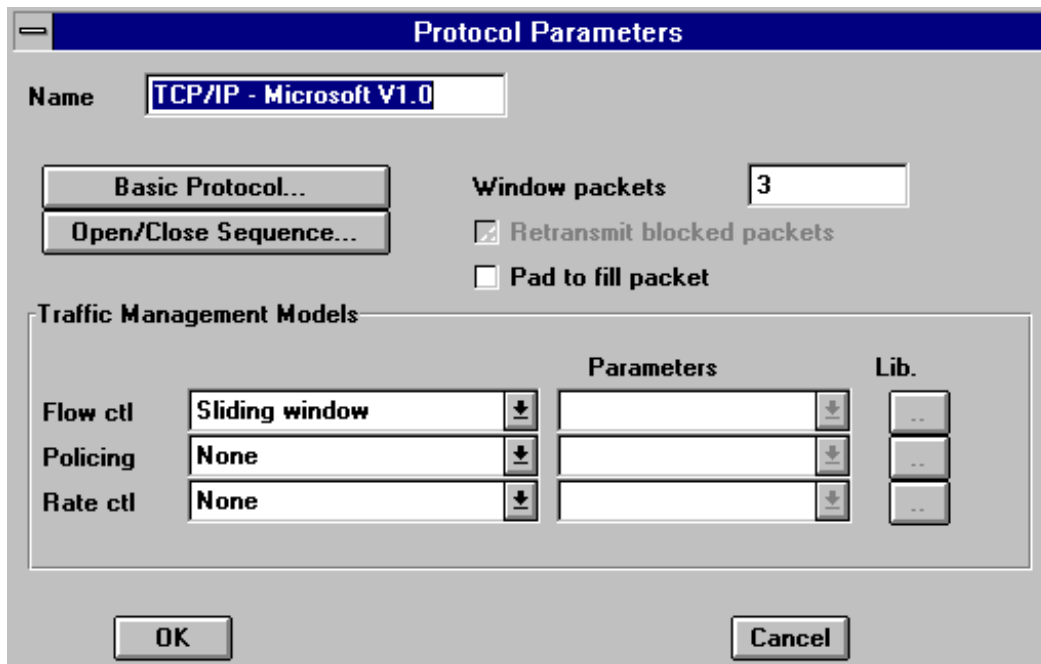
Protocol Parameters

Name TCP/IP - Microsoft V1.0

Basic Protocol...

Open/Close Sequence...

Window packets 3

Retransmit blocked packets

Pad to fill packet

Traffic Management Models

Parameters

Lib.

Flow ctl Sliding window

Policing None

Rate ctl None

OK

Cancel